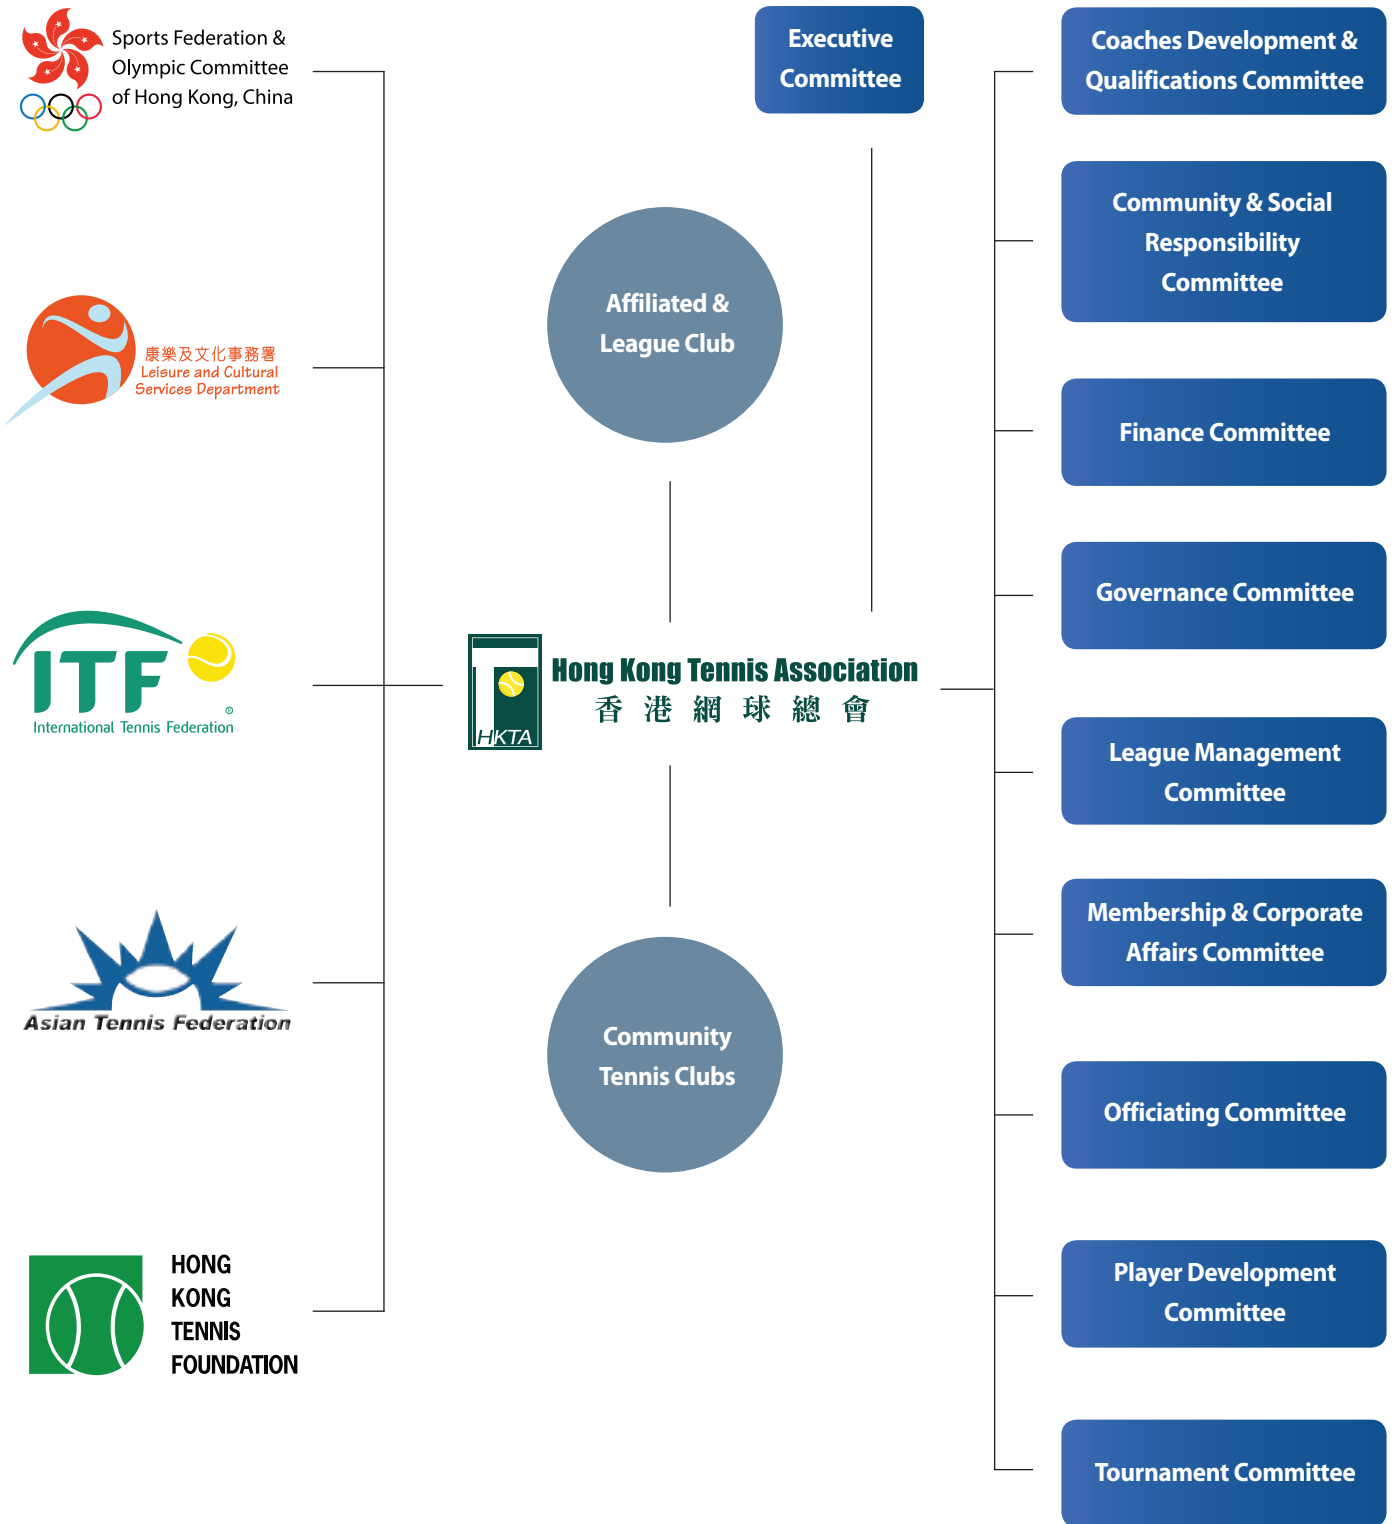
Sports Federation & Olympic Committee of Hong Kong, China

康樂及文化事務署
Leisure and Cultural Services Department

ITF
International Tennis Federation

Asian Tennis Federation

HONG KONG TENNIS FOUNDATION

Executive Committee

Affiliated & League Club

HKTA
Hong Kong Tennis Association
香 港 網 球 總 會

Community Tennis Clubs

Coaches Development & Qualifications Committee

Community & Social Responsibility Committee

Finance Committee

Governance Committee

League Management Committee

Membership & Corporate Affairs Committee

Officiating Committee

Player Development Committee

Tournament Committee